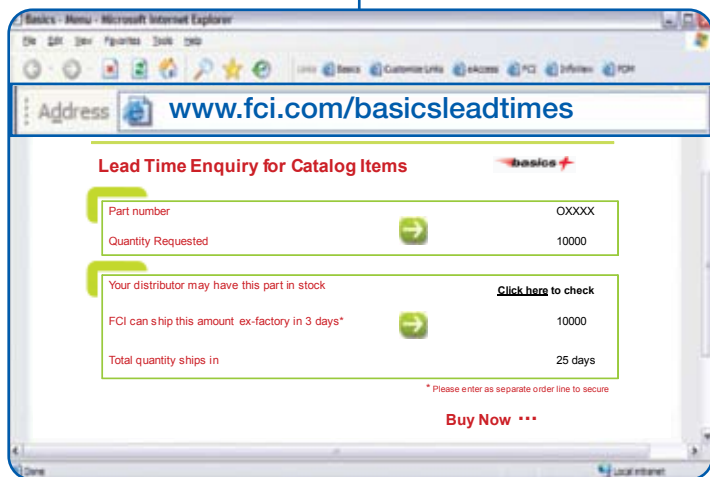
Basics - Menu - Microsoft Internet Explorer

File Edit View Favorites Tools Help

Links Basics Customize Links eAccess FCI Infoview PDM

Address www.fci.com/basicsleadtimes

Lead Time Enquiry for Catalog Items

basics

Part number OXXXX

Quantity Requested 10000

Your distributor may have this part in stock **Click here** to check

FCI can ship this amount ex-factory in 3 days* 10000

Total quantity ships in 25 days

* Please enter as separate order line to secure

Buy Now ···

Done

Local intranet